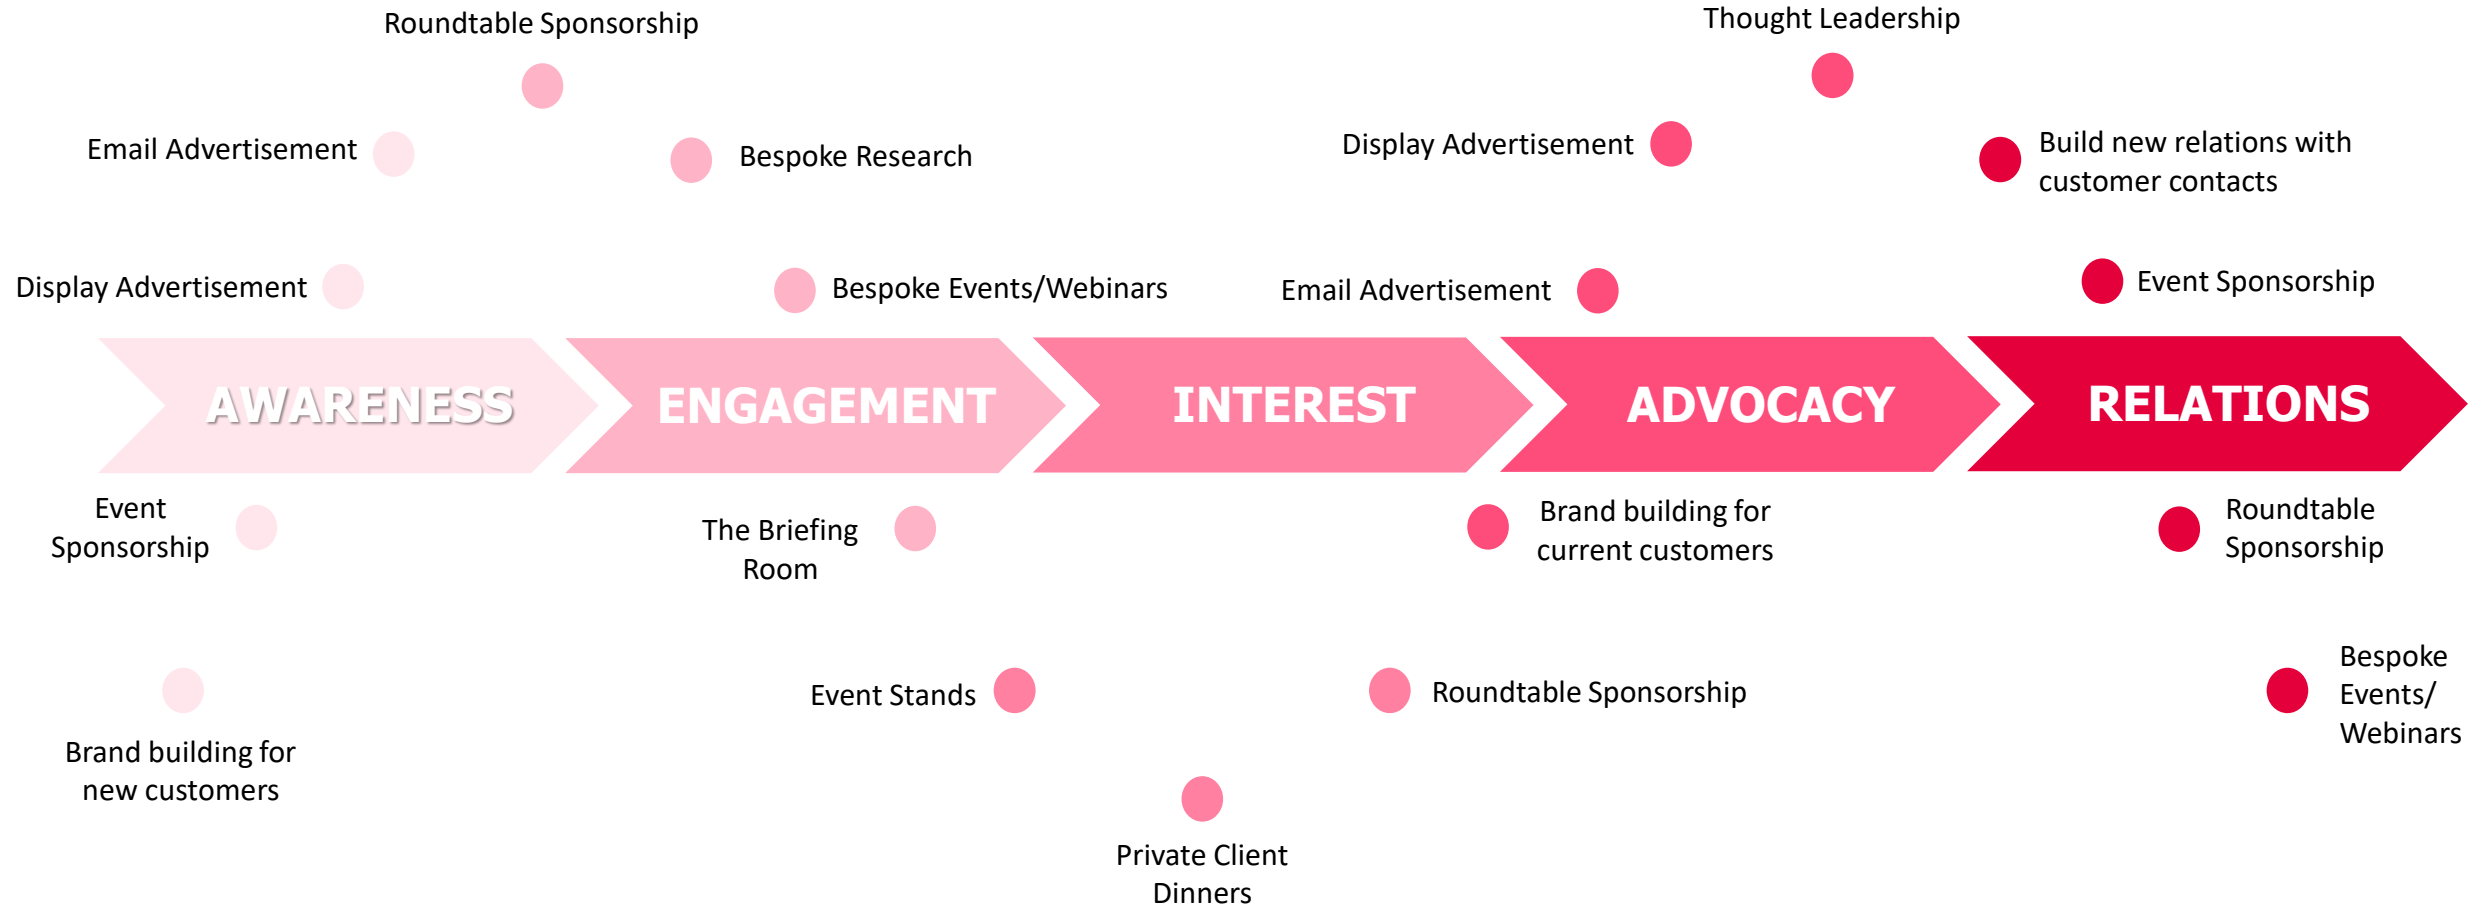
Roundtable Sponsorship

Thought Leadership

Email Advertisement

Bespoke Research

Display Advertisement

Build new relations with customer contacts

Display Advertisement

Bespoke Events/Webinars

Email Advertisement

Event Sponsorship

AWARENESS

ENGAGEMENT

INTEREST

ADVOCACY

RELATIONS

Event Sponsorship

The Briefing Room

Brand building for current customers

Roundtable Sponsorship

Event Stands

Roundtable Sponsorship

Bespoke Events/ Webinars

Brand building for new customers

Private Client Dinners